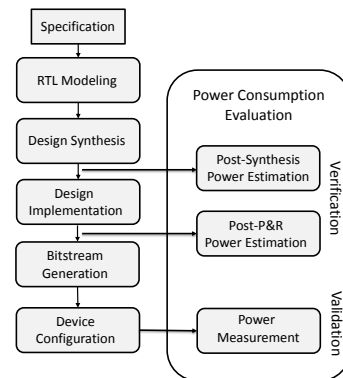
Specification

RTL Modeling

Design Synthesis

Design Implementation

Bitstream Generation

Device Configuration

Power Consumption Evaluation

Post-Synthesis Power Estimation

Post-P&R Power Estimation

Power Measurement

Verification

Validation